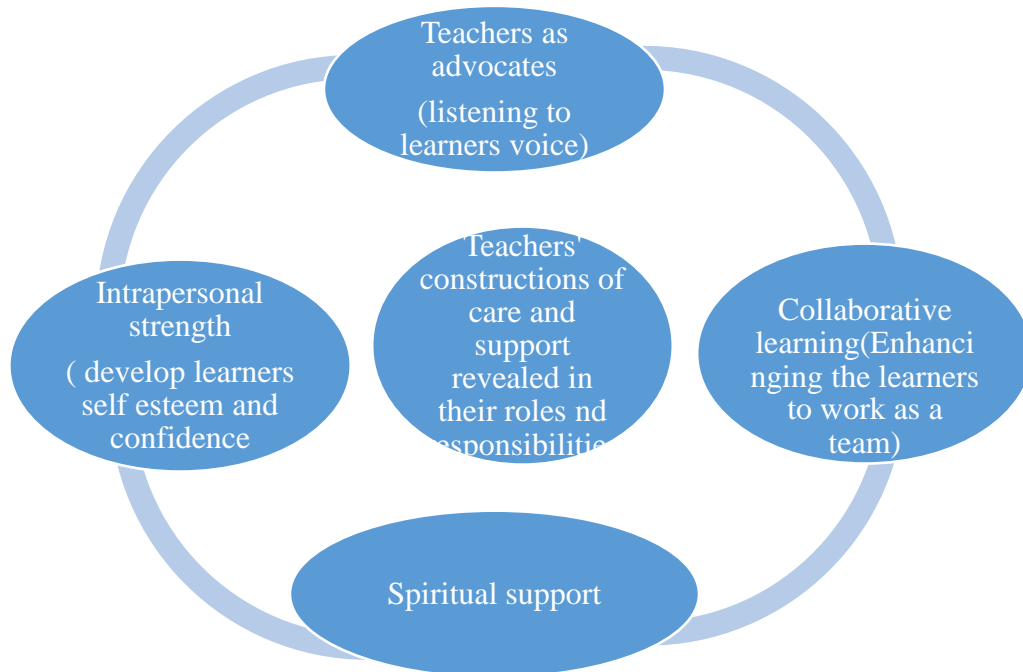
Teachers as advocates

(listening to learners voice)

Intrapersonal strength

( develop learners self esteem and confidence

Teachers' constructions of care and support revealed in their roles nd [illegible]esponsibiliti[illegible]

Collaborative learning(Enhancinging the learners to work as a team)

Spiritual support